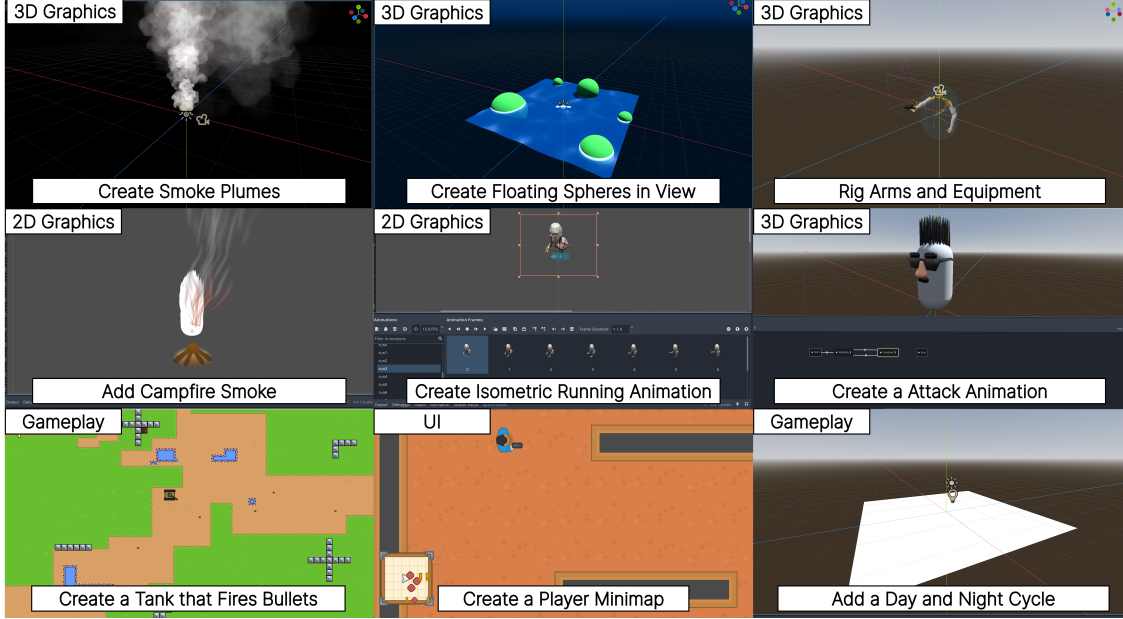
3D Graphics

Create Smoke Plumes

3D Graphics

Create Floating Spheres in View

3D Graphics

Rig Arms and Equipment

2D Graphics

Add Campfire Smoke

2D Graphics

Create Isometric Running Animation

3D Graphics

Create a Attack Animation

Gameplay

Create a Tank that Fires Bullets

UI

Create a Player Minimap

Gameplay

Add a Day and Night Cycle